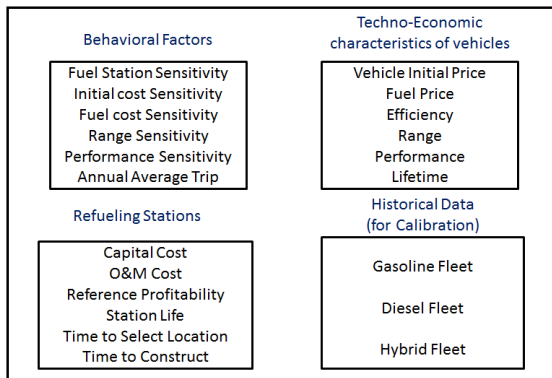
Behavioral Factors

Fuel Station Sensitivity
Initial cost Sensitivity
Fuel cost Sensitivity
Range Sensitivity
Performance Sensitivity
Annual Average Trip

Techno-Economic characteristics of vehicles

Vehicle Initial Price
Fuel Price
Efficiency
Range
Performance
Lifetime

Refueling Stations

Capital Cost
O&M Cost
Reference Profitability
Station Life
Time to Select Location
Time to Construct

Historical Data (for Calibration)

Gasoline Fleet

Diesel Fleet

Hybrid Fleet